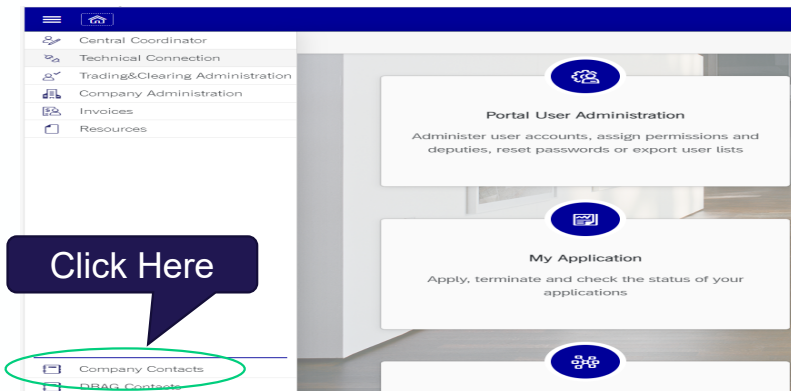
Central Coordinator
Technical Connection
Trading&Clearing Administration
Company Administration
Invoices
Resources

Portal User Administration

Administer user accounts, assign permissions and deputies, reset passwords or export user lists

My Application

Apply, terminate and check the status of your applications

Click Here

Company Contacts
DBAG Contacts